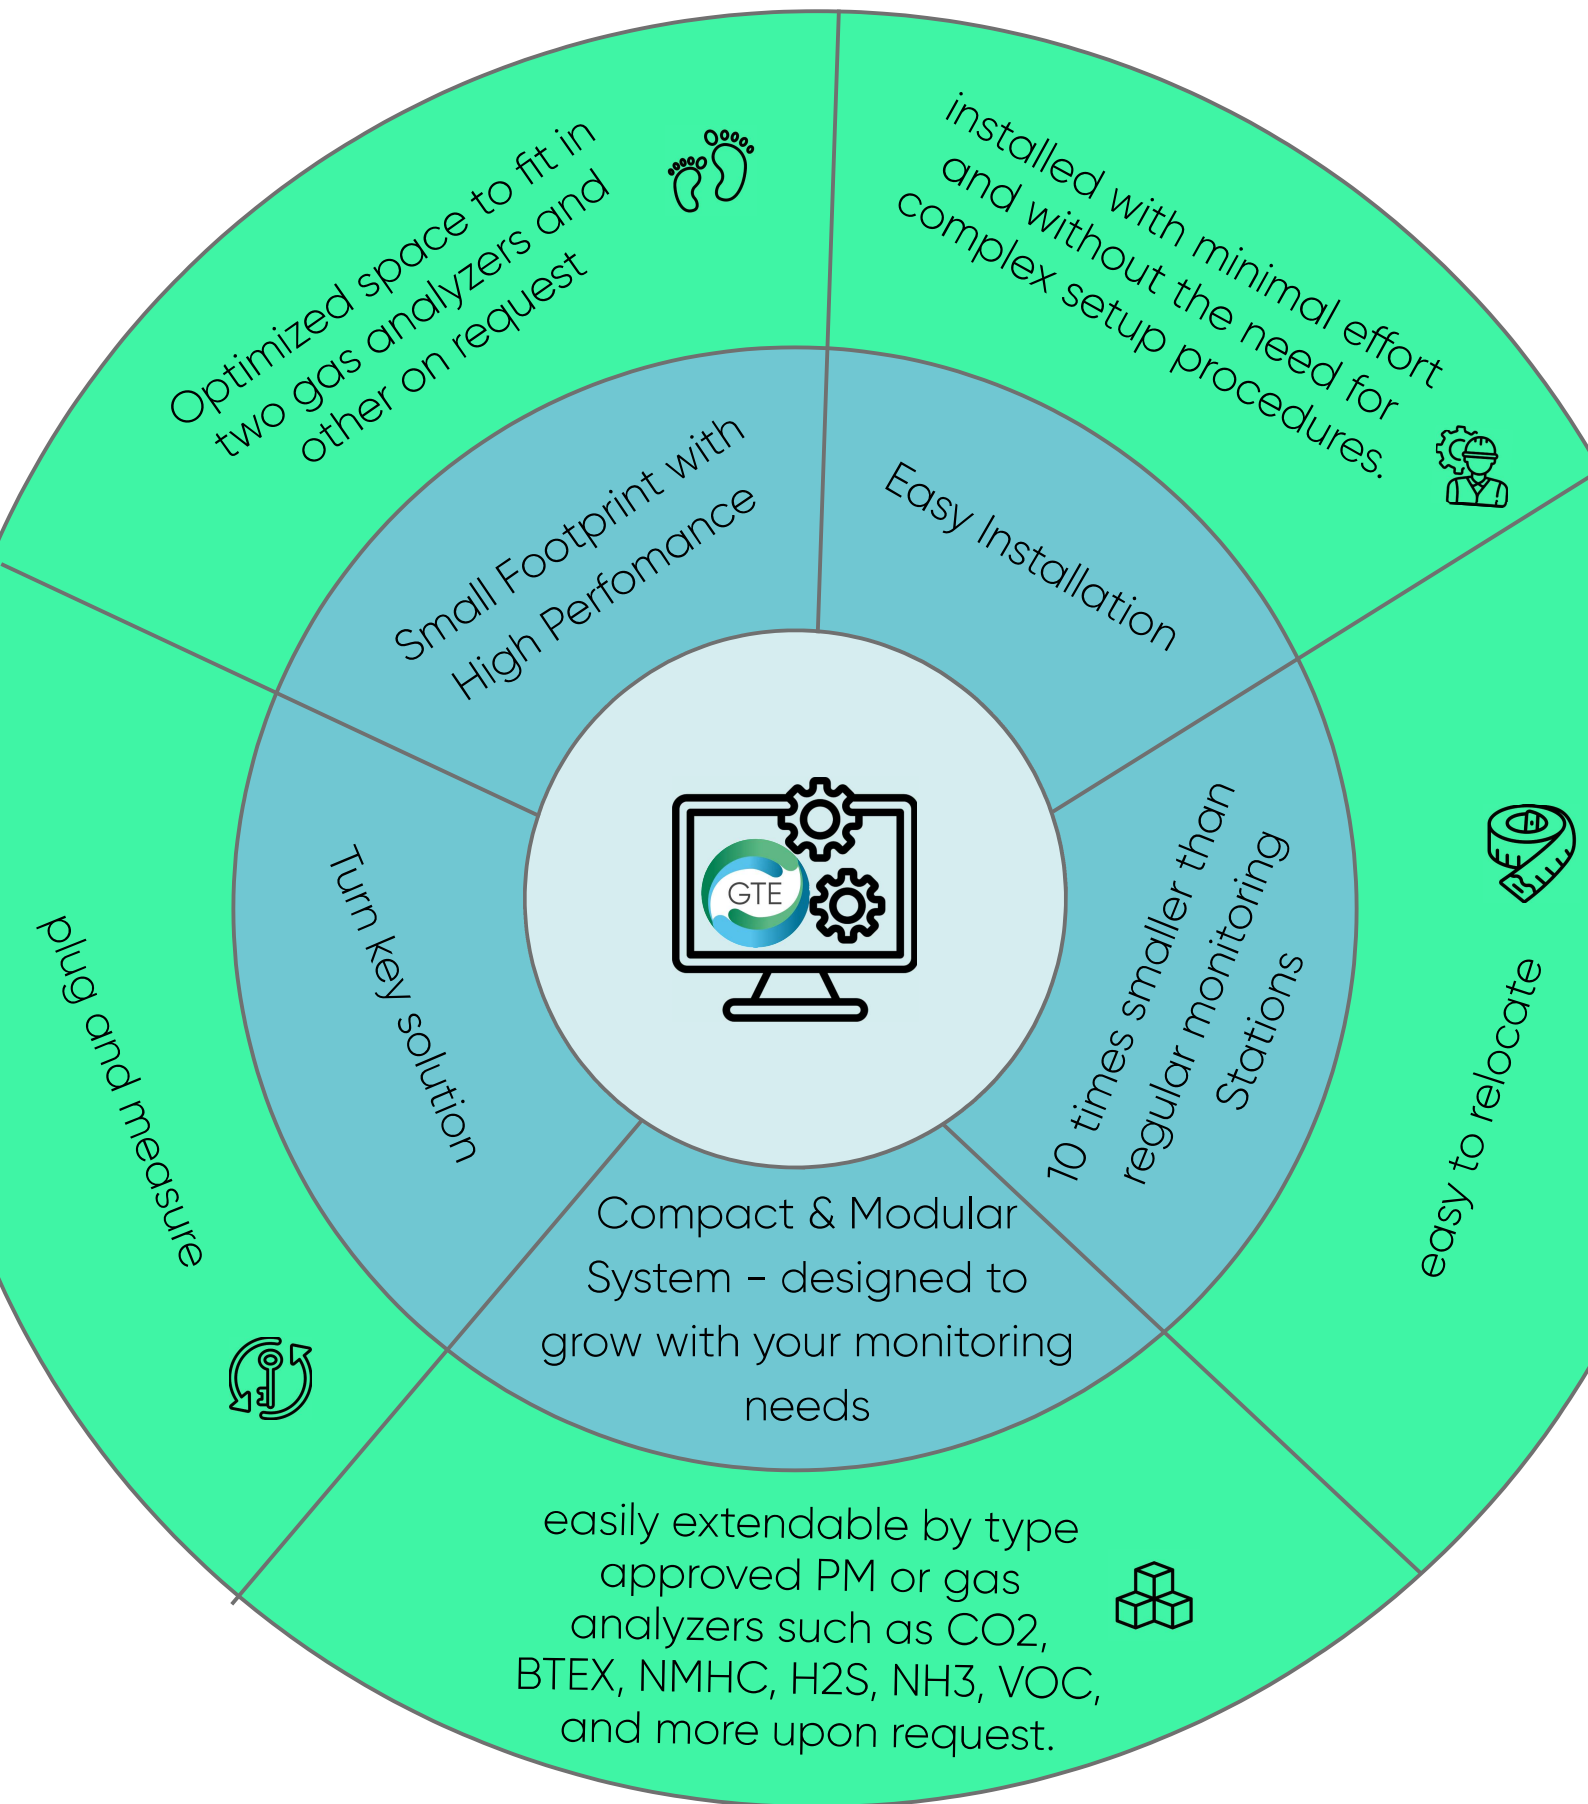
Optimized space to fit in two gas analyzers and other on request

installed with minimal effort and without the need for complex setup procedures.

Small Footprint with High Perfomance

Easy Installation

GTE

Turn key solution

10 times smaller than regular monitoring Stations

plug and measure

easy to relocate

Compact & Modular System – designed to grow with your monitoring needs

easily extendable by type approved PM or gas analyzers such as CO2, BTEX, NMHC, H2S, NH3, VOC, and more upon request.